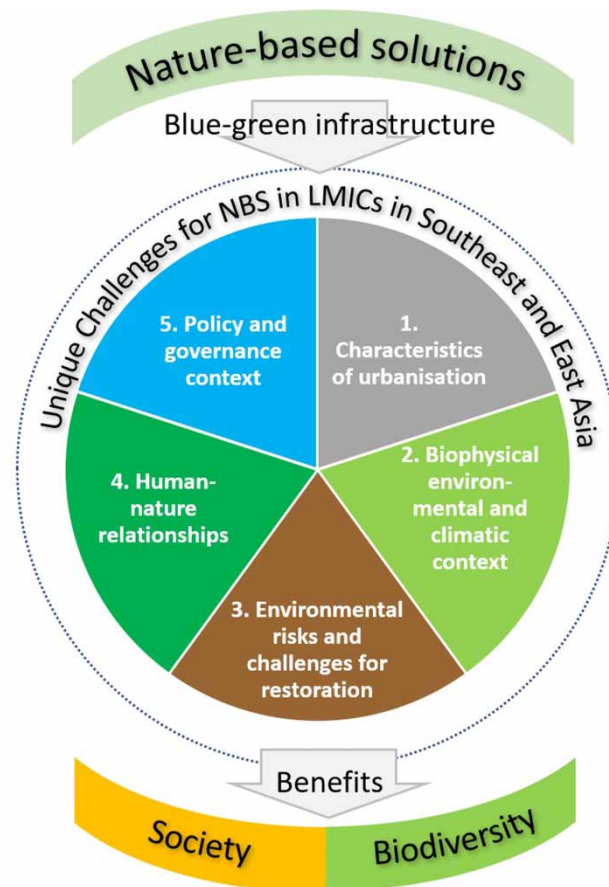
Nature-based solutions

Blue-green infrastructure

Unique Challenges for NBS in LMICs in Southeast and East Asia

1. Characteristics of urbanisation

2. Biophysical environmental and climatic context

3. Environmental risks and challenges for restoration

4. Human-nature relationships

5. Policy and governance context

Benefits

Society

Biodiversity